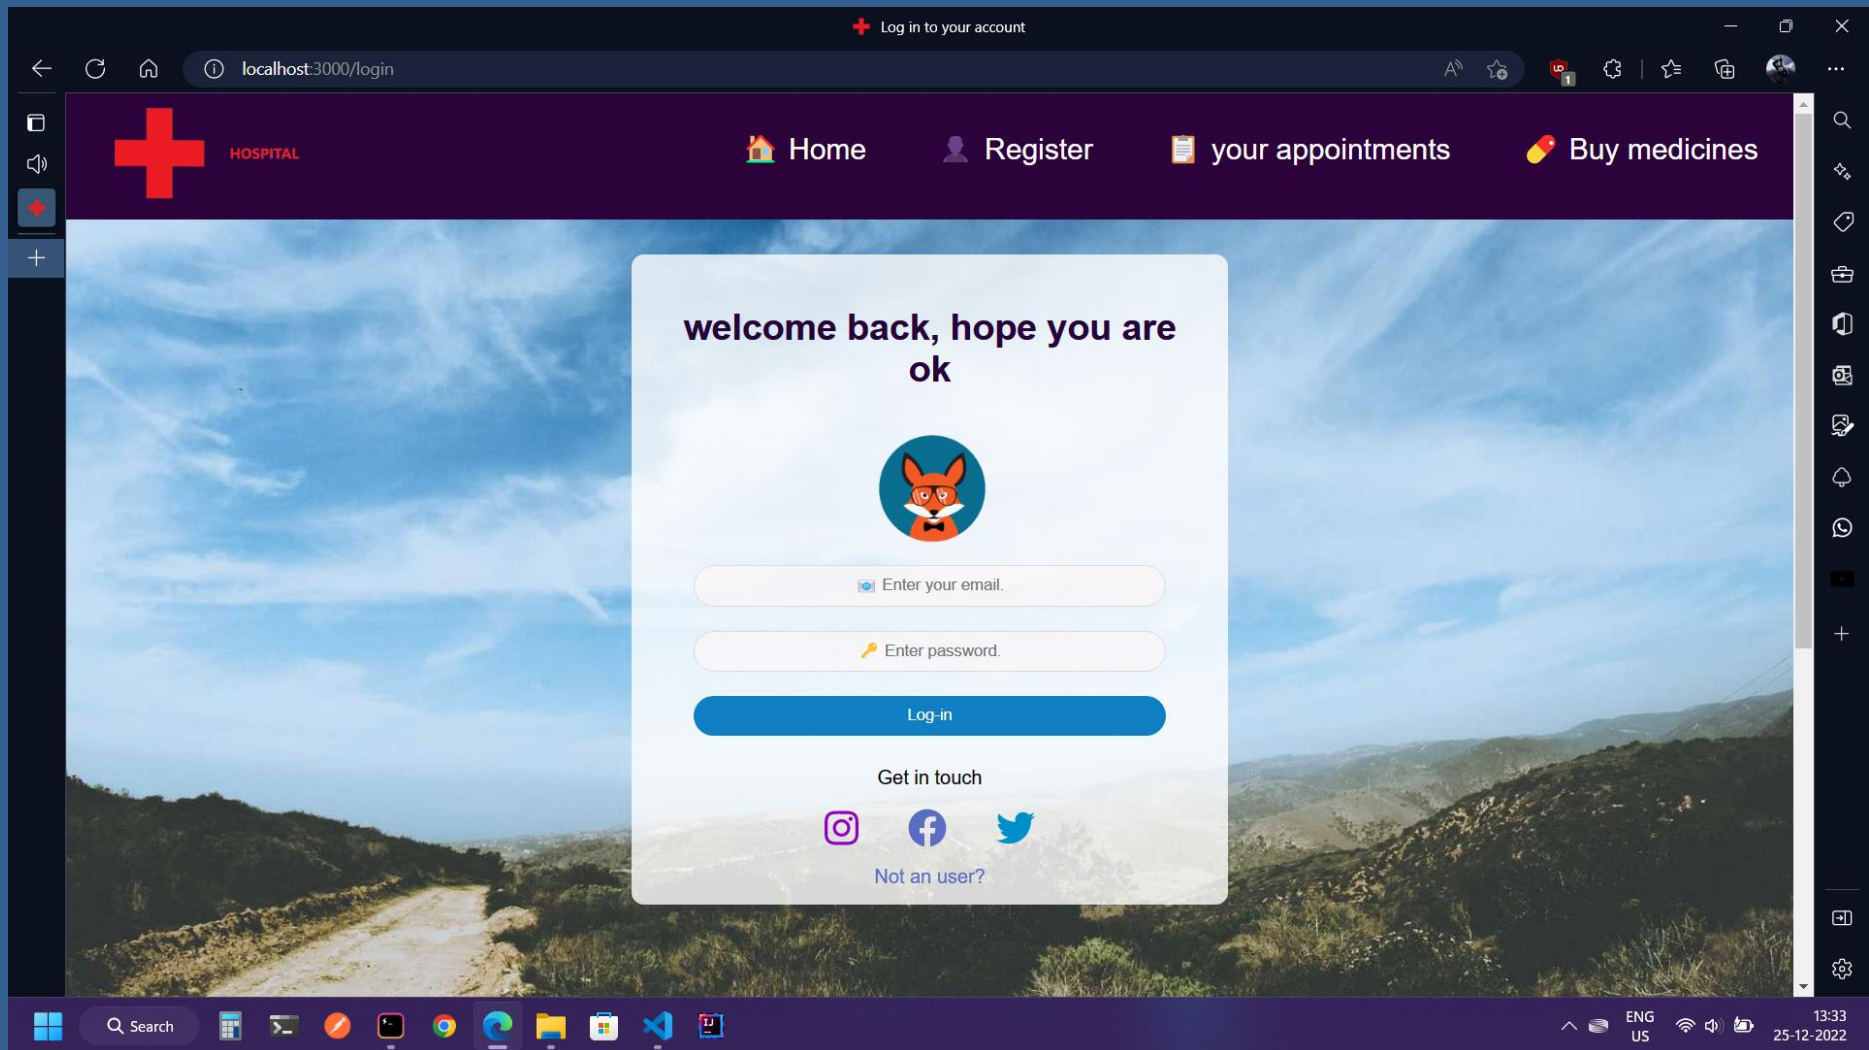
Log in to your account

localhost:3000/login

HOSPITAL

Home Register your appointments Buy medicines

welcome back, hope you are ok

Enter your email.

Enter password.

Log-in

Get in touch

Not an user?

Search

ENG US

13:33
25-12-2022